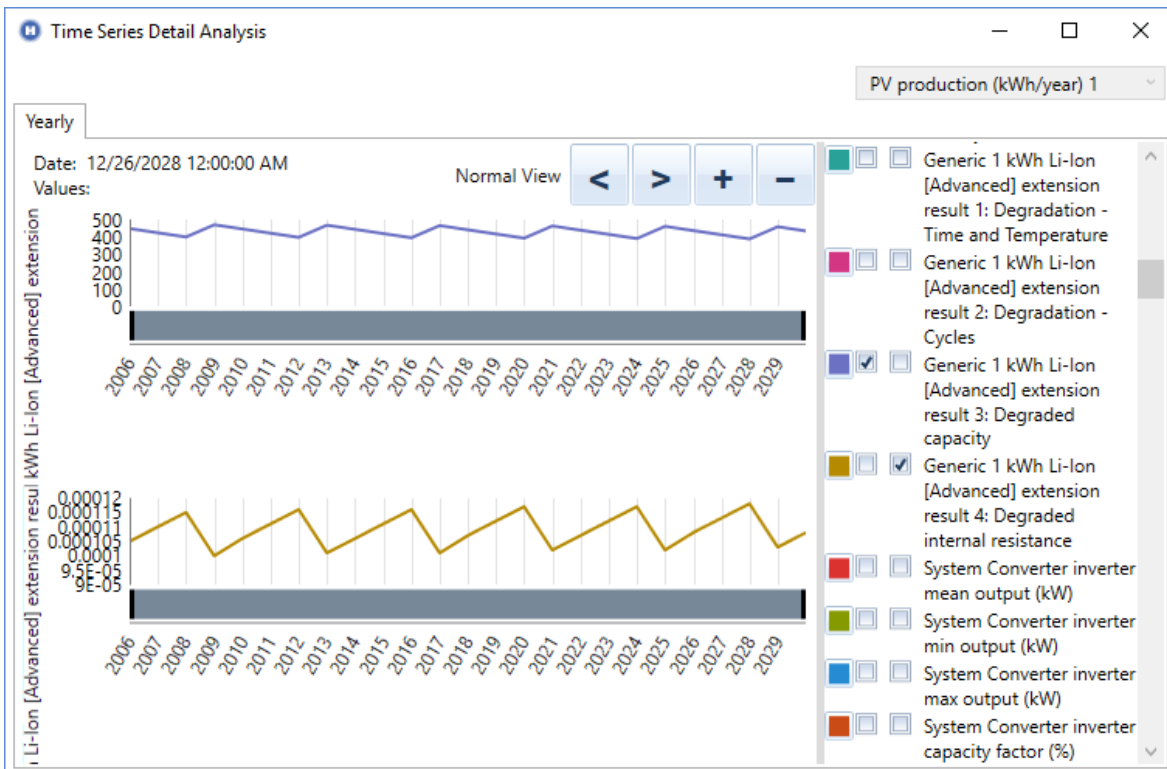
Time Series Detail Analysis

PV production (kWh/year) 1

Yearly

Date: 12/26/2028 12:00:00 AM
Values:

Normal View < > + −

kWh Li-Ion [Advanced] extension

500
400
300
200
100
0

2006 2007 2008 2009 2010 2011 2012 2013 2014 2015 2016 2017 2018 2019 2020 2021 2022 2023 2024 2025 2026 2027 2028 2029

Li-Ion [Advanced] extension resu

0.00012
0.000115
0.00011
0.000105
0.0001
9.5E-05
9E-05

2006 2007 2008 2009 2010 2011 2012 2013 2014 2015 2016 2017 2018 2019 2020 2021 2022 2023 2024 2025 2026 2027 2028 2029

Generic 1 kWh Li-Ion [Advanced] extension result 1: Degradation - Time and Temperature

Generic 1 kWh Li-Ion [Advanced] extension result 2: Degradation - Cycles

Generic 1 kWh Li-Ion [Advanced] extension result 3: Degraded capacity

Generic 1 kWh Li-Ion [Advanced] extension result 4: Degraded internal resistance

System Converter inverter mean output (kW)

System Converter inverter min output (kW)

System Converter inverter max output (kW)

System Converter inverter capacity factor (%)